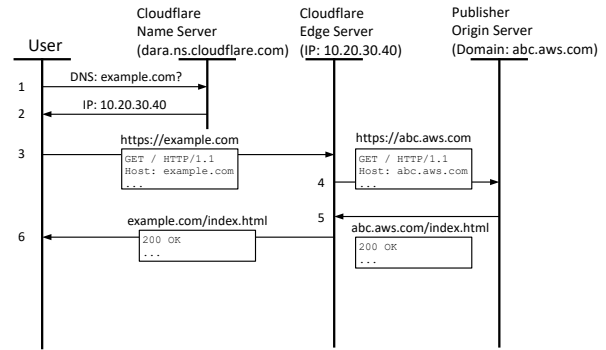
Cloudflare Name Server (dara.ns.cloudflare.com)

Cloudflare Edge Server (IP: 10.20.30.40)

Publisher Origin Server (Domain: abc.aws.com)

User

1 DNS: example.com?

2 IP: 10.20.30.40

3 https://example.com

GET / HTTP/1.1
Host: example.com
...

https://abc.aws.com

4

GET / HTTP/1.1
Host: abc.aws.com
...

5

abc.aws.com/index.html

200 OK
...

6 example.com/index.html

200 OK
...